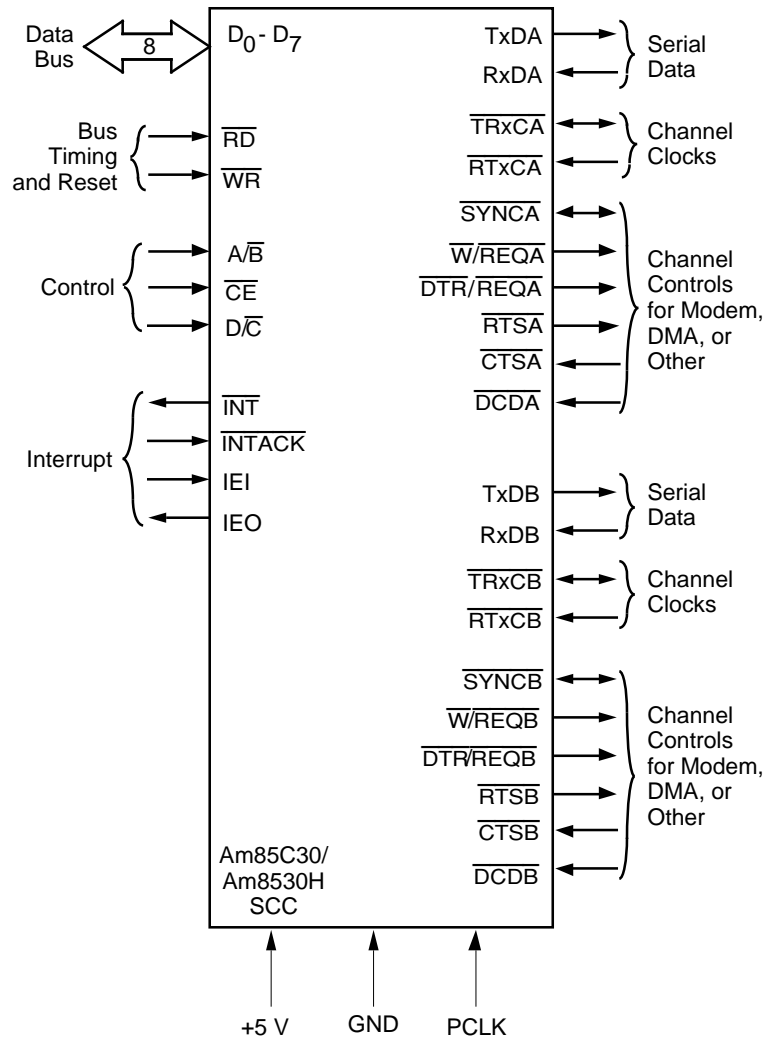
Data Bus
8
$D_0$ - $D_7$
TxDA
RxDA
Serial Data
Bus Timing and Reset
$\overline{RD}$
$\overline{WR}$
$\overline{TRxCA}$
$\overline{RTxCA}$
Channel Clocks
Control
$A/\overline{B}$
$\overline{CE}$
$D/\overline{C}$
$\overline{SYNCA}$
$\overline{W}/\overline{REQA}$
$\overline{DTR}/\overline{REQA}$
$\overline{RTSA}$
$\overline{CTSA}$
$\overline{DCDA}$
Channel Controls for Modem, DMA, or Other
Interrupt
$\overline{INT}$
$\overline{INTACK}$
IEI
IEO
TxDB
RxDB
Serial Data
$\overline{TRxCB}$
$\overline{RTxCB}$
Channel Clocks
$\overline{SYNCB}$
$\overline{W}/\overline{REQB}$
$\overline{DTR}/\overline{REQB}$
$\overline{RTSB}$
$\overline{CTSB}$
$\overline{DCDB}$
Channel Controls for Modem, DMA, or Other
Am85C30/ Am8530H SCC
+5 V
GND
PCLK